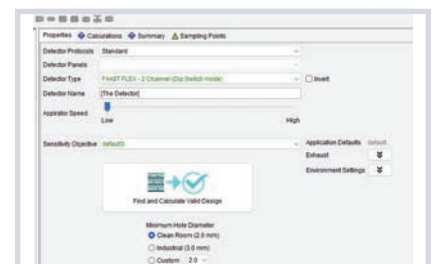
Properties Calculations Summary Sampling Points

Detector Protocols Standard

Detector Panels

Detector Type FAAST FLEX - 2 Channel (Dip Switch mode) Invert

Detector Name [The Detector]

Aspirator Speed

Low High

Sensitivity Objective default3

Application Defaults default

Exhaust

Environment Settings

Find and Calculate Valid Design

Minimum Hole Diameter

Clean Room (2.0 mm)

Industrial (3.0 mm)

Custom 2.0